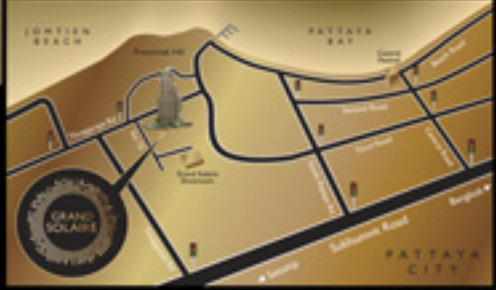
JOMTIEN BEACH

PATTAYA BAY

Pratumnak Hill

Central Festival

North Road

Second Road

Third Road

Central Road

Thepprasit Road

Grand Solaire Showroom

GRAND SOLAIRE

Sukhumvit Road

Bangkok

Sattahip

PATTAYA CITY